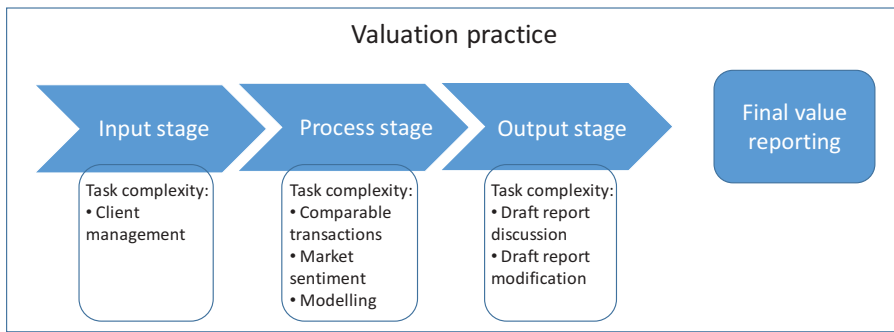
Valuation practice

Input stage

Process stage

Output stage

Final value reporting

Task complexity:
• Client management

Task complexity:
• Comparable transactions
• Market sentiment
• Modelling

Task complexity:
• Draft report discussion
• Draft report modification